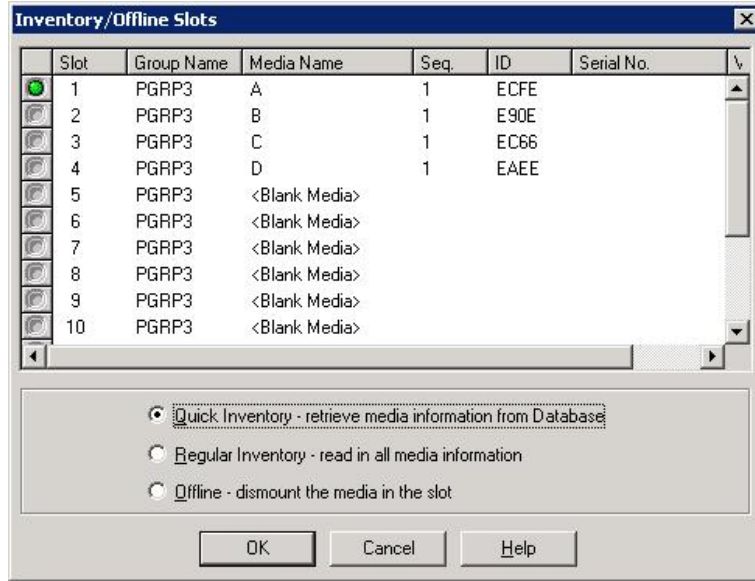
Inventory/Offline Slots

| | Slot | Group Name | Media Name | Seq. | ID | Serial No. | V |
|---|---|---|---|---|---|---|---|
| | 1 | PGRP3 | A | 1 | ECFE | | |
| | 2 | PGRP3 | B | 1 | E90E | | |
| | 3 | PGRP3 | C | 1 | EC66 | | |
| | 4 | PGRP3 | D | 1 | EAEE | | |
| | 5 | PGRP3 | <Blank Media> | | | | |
| | 6 | PGRP3 | <Blank Media> | | | | |
| | 7 | PGRP3 | <Blank Media> | | | | |
| | 8 | PGRP3 | <Blank Media> | | | | |
| | 9 | PGRP3 | <Blank Media> | | | | |
| | 10 | PGRP3 | <Blank Media> | | | | |

Quick Inventory - retrieve media information from Database

Regular Inventory - read in all media information

Offline - dismount the media in the slot

OK Cancel Help